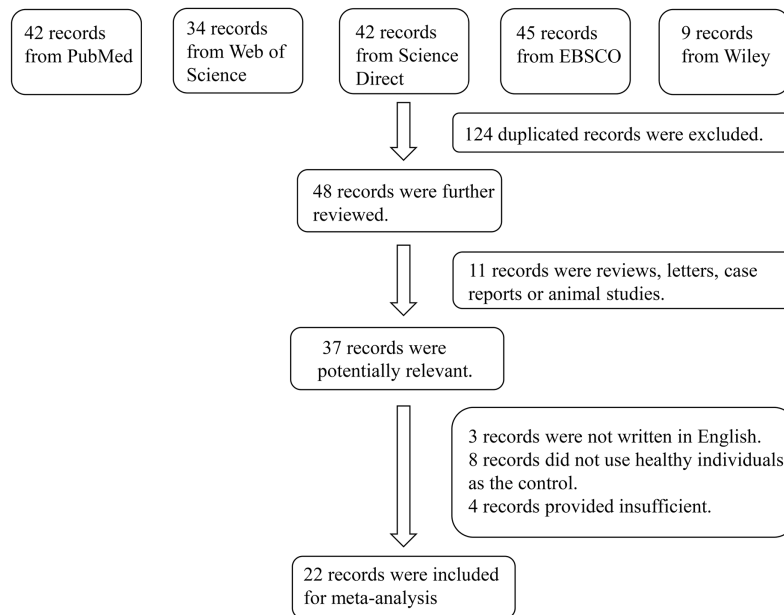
42 records from PubMed

34 records from Web of Science

42 records from Science Direct

45 records from EBSCO

9 records from Wiley

124 duplicated records were excluded.

48 records were further reviewed.

11 records were reviews, letters, case reports or animal studies.

37 records were potentially relevant.

3 records were not written in English.
8 records did not use healthy individuals as the control.
4 records provided insufficient.

22 records were included for meta-analysis